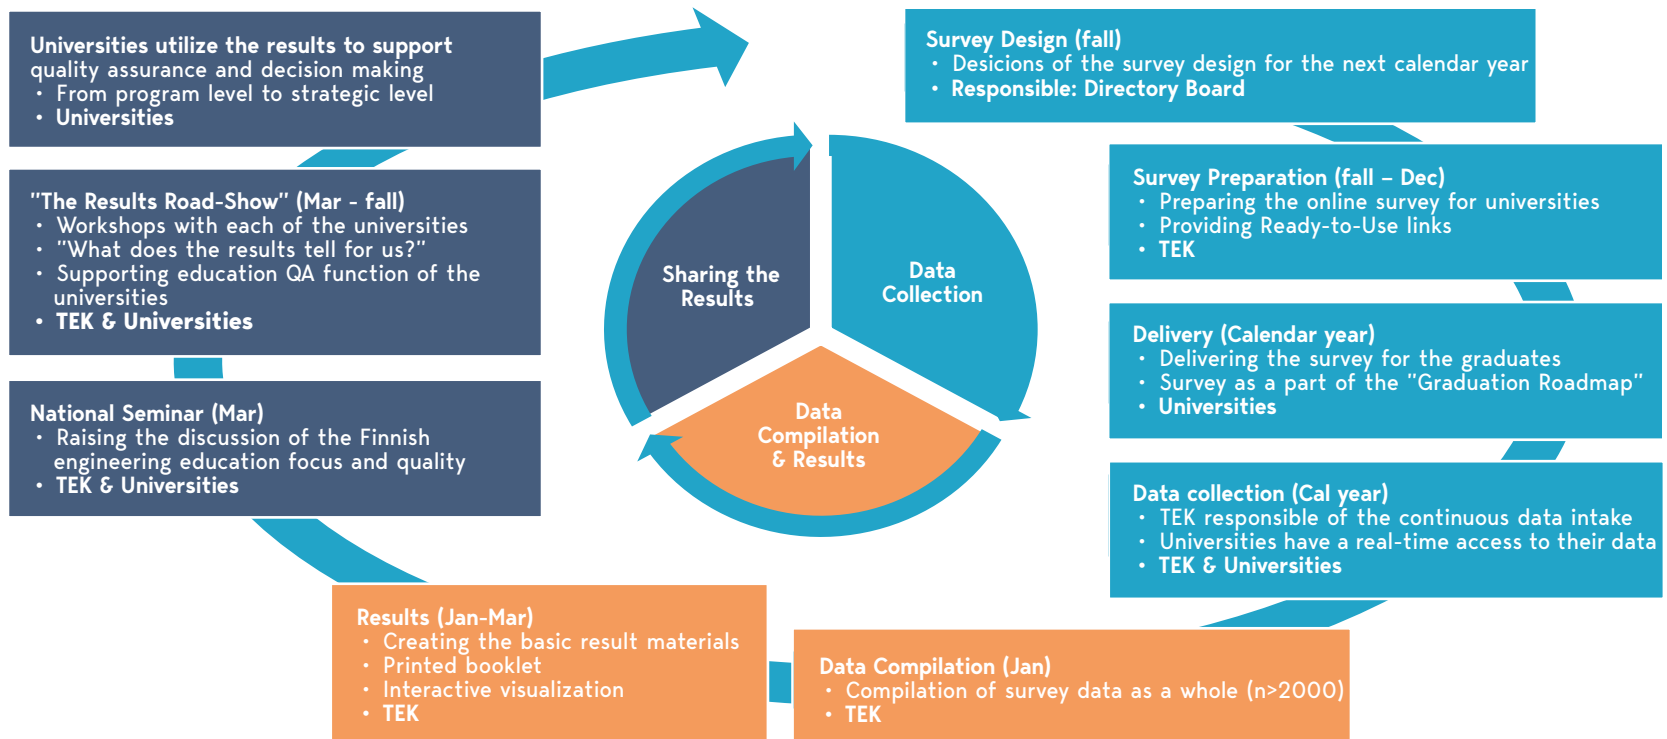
Universities utilize the results to support quality assurance and decision making
• From program level to strategic level
• Universities

"The Results Road-Show" (Mar - fall)
• Workshops with each of the universities
• "What does the results tell for us?"
• Supporting education QA function of the universities
• TEK & Universities

National Seminar (Mar)
• Raising the discussion of the Finnish engineering education focus and quality
• TEK & Universities

Sharing the Results

Data Collection

Data Compilation & Results

Survey Design (fall)
• Desicions of the survey design for the next calendar year
• Responsible: Directory Board

Survey Preparation (fall – Dec)
• Preparing the online survey for universities
• Providing Ready-to-Use links
• TEK

Delivery (Calendar year)
• Delivering the survey for the graduates
• Survey as a part of the "Graduation Roadmap"
• Universities

Data collection (Cal year)
• TEK responsible of the continuous data intake
• Universities have a real-time access to their data
• TEK & Universities

Results (Jan-Mar)
• Creating the basic result materials
• Printed booklet
• Interactive visualization
• TEK

Data Compilation (Jan)
• Compilation of survey data as a whole (n>2000)
• TEK